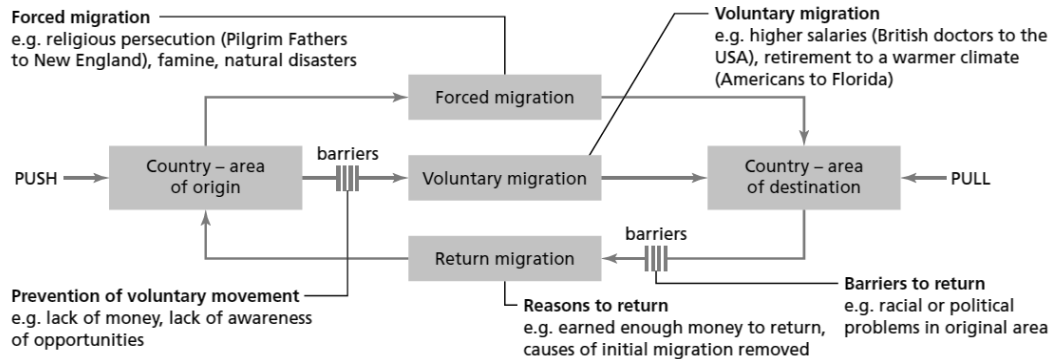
Forced migration
e.g. religious persecution (Pilgrim Fathers to New England), famine, natural disasters

Voluntary migration
e.g. higher salaries (British doctors to the USA), retirement to a warmer climate (Americans to Florida)

Forced migration

PUSH

Country – area of origin

barriers

Voluntary migration

Country – area of destination

PULL

barriers

Return migration

Prevention of voluntary movement
e.g. lack of money, lack of awareness of opportunities

Reasons to return
e.g. earned enough money to return, causes of initial migration removed

Barriers to return
e.g. racial or political problems in original area